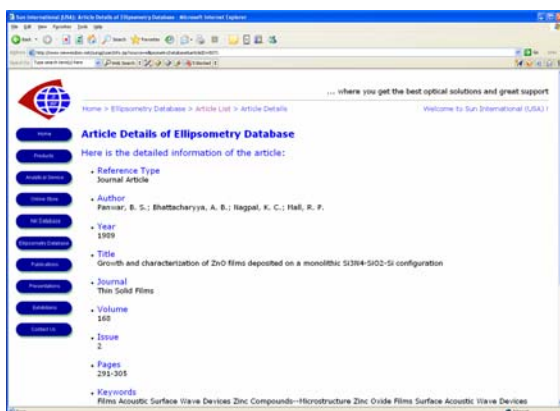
Sun International (USA): Article Details of Ellipsometry Database - Microsoft Internet Explorer

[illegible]

... where you get the best optical solutions and great support

Home > Ellipsometry Database > Article List > Article Details

Welcome to Sun International (USA) !

Home

Products

Analytical Service

Online Store

NK Database

Ellipsometry Database

Publications

Presentations

Exhibitions

Contact Us

Article Details of Ellipsometry Database

Here is the detailed information of the article:

Reference Type
Journal Article

Author
Panwar, B. S.; Bhattacharyya, A. B.; Nagpal, K. C.; Hall, R. P.

Year
1989

Title
Growth and characterization of ZnO films deposited on a monolithic Si3N4-SiO2-Si configuration

Journal
Thin Solid Films

Volume
168

Issue
2

Pages
291-305

Keywords
Films Acoustic Surface Wave Devices Zinc Compounds--Microstructure Zinc Oxide Films Surface Acoustic Wave Devices